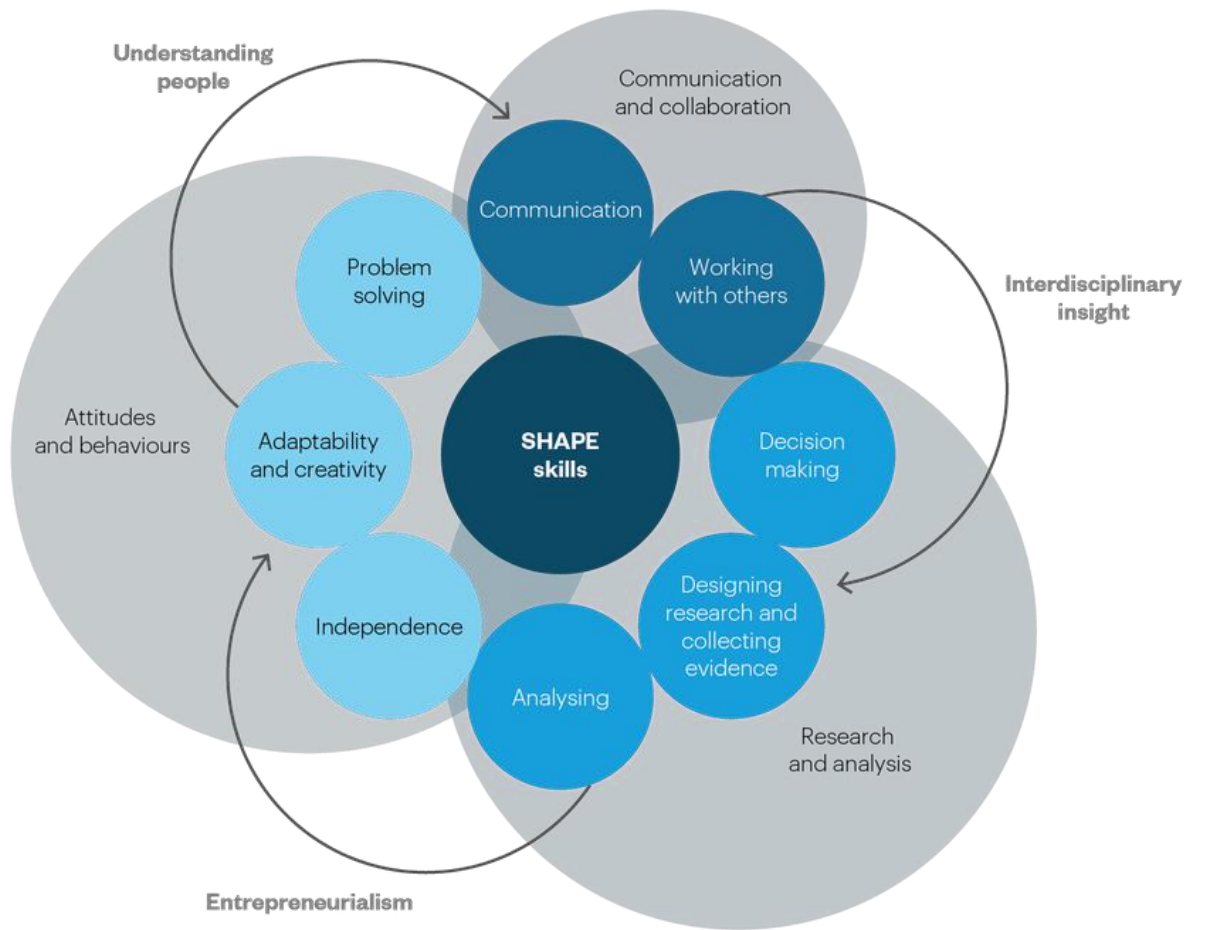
Understanding people

Communication and collaboration

Communication

Working with others

Interdisciplinary insight

Problem solving

Attitudes and behaviours

Adaptability and creativity

SHAPE skills

Decision making

Independence

Designing research and collecting evidence

Analysing

Research and analysis

Entrepreneurialism